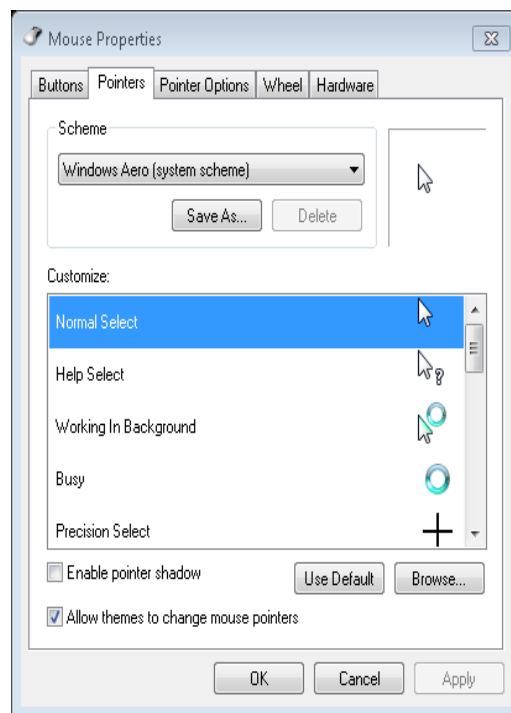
Mouse Properties

Buttons | Pointers | Pointer Options | Wheel | Hardware

Scheme

Windows Aero (system scheme)

Save As... | Delete

Customize:

Normal Select

Help Select

Working In Background

Busy

Precision Select

Enable pointer shadow

Use Default | Browse...

Allow themes to change mouse pointers

OK | Cancel | Apply